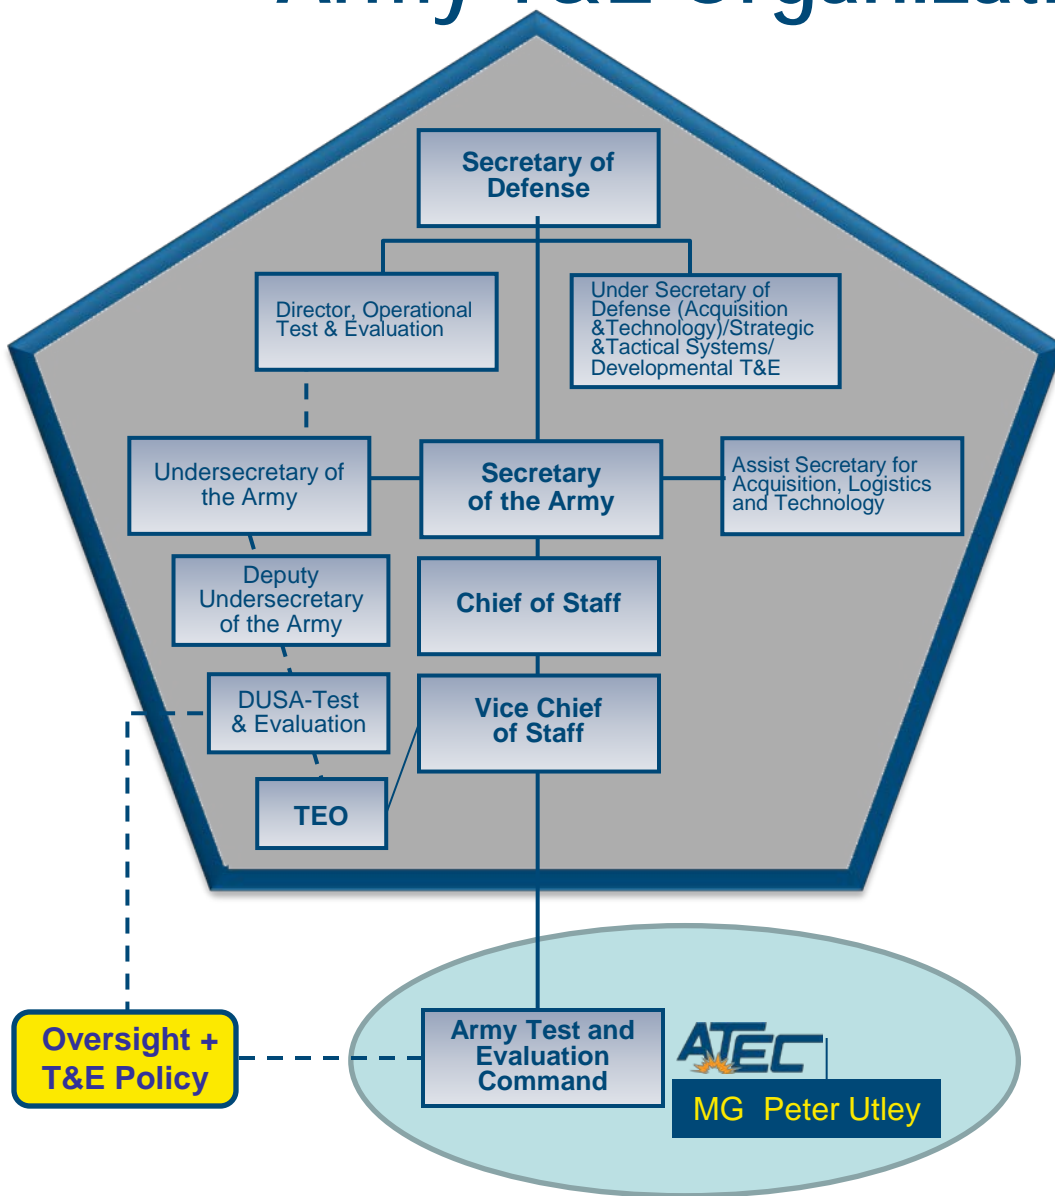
Army T&E Organizati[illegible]

Secretary of Defense

Director, Operational Test & Evaluation

Under Secretary of Defense (Acquisition &Technology)/Strategic &Tactical Systems/ Developmental T&E

Undersecretary of the Army

Secretary of the Army

Assist Secretary for Acquisition, Logistics and Technology

Deputy Undersecretary of the Army

Chief of Staff

DUSA-Test & Evaluation

Vice Chief of Staff

TEO

Oversight + T&E Policy

Army Test and Evaluation Command

ATEC

MG Peter Utley